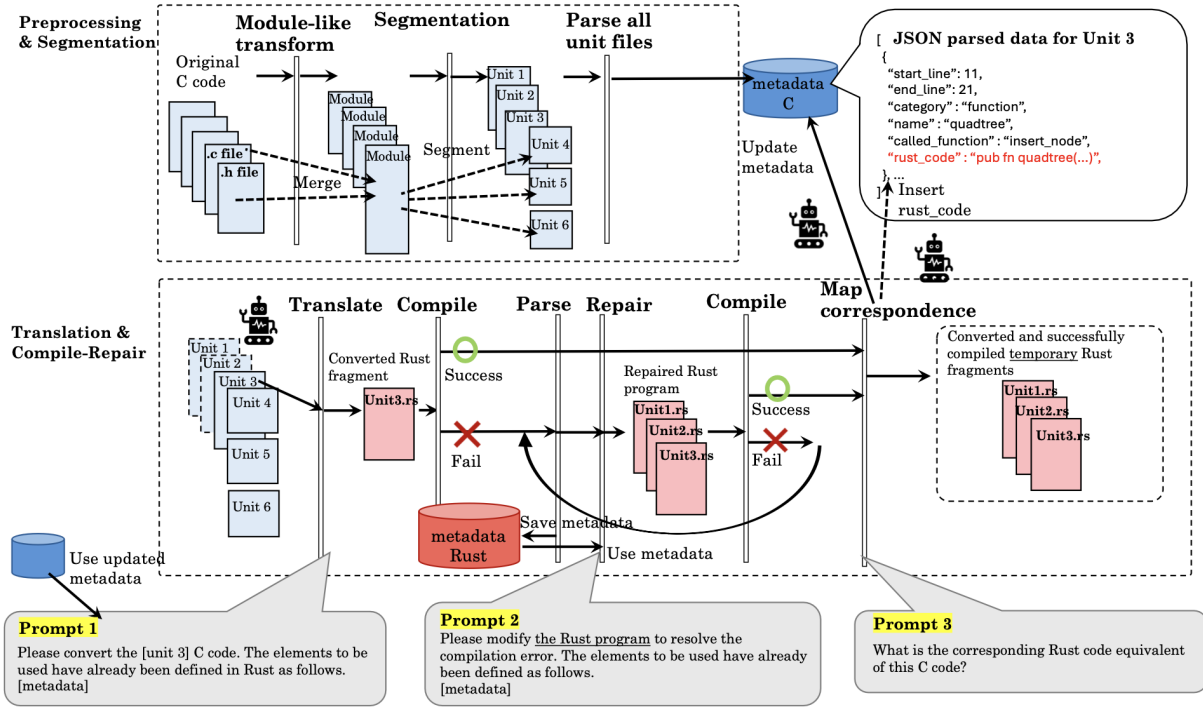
Preprocessing & Segmentation

Module-like transform

Segmentation

Parse all unit files

Original C code

.c file

.h file

Merge

Module
Module
Module
Module

Segment

Unit 1
Unit 2
Unit 3
Unit 4
Unit 5
Unit 6

metadata C

Update metadata

[ JSON parsed data for Unit 3
{
"start_line": 11,
"end_line": 21,
"category" : "function",
"name" : "quadtree",
"called_function" : "insert_node",
"rust_code" : "pub fn quadtree(...)",
}, ...
]

Insert rust_code

Translation & Compile-Repair

Translate

Compile

Parse

Repair

Compile

Map correspondence

Unit 1
Unit 2
Unit 3
Unit 4
Unit 5
Unit 6

Converted Rust fragment

Unit3.rs

Success

Fail

Repaired Rust program

Unit1.rs
Unit2.rs
Unit3.rs

Success

Fail

Converted and successfully compiled temporary Rust fragments

Unit1.rs
Unit2.rs
Unit3.rs

metadata Rust

Save metadata

Use metadata

Use updated metadata

Prompt 1
Please convert the [unit 3] C code. The elements to be used have already been defined in Rust as follows.
[metadata]

Prompt 2
Please modify the Rust program to resolve the compilation error. The elements to be used have already been defined as follows.
[metadata]

Prompt 3
What is the corresponding Rust code equivalent of this C code?